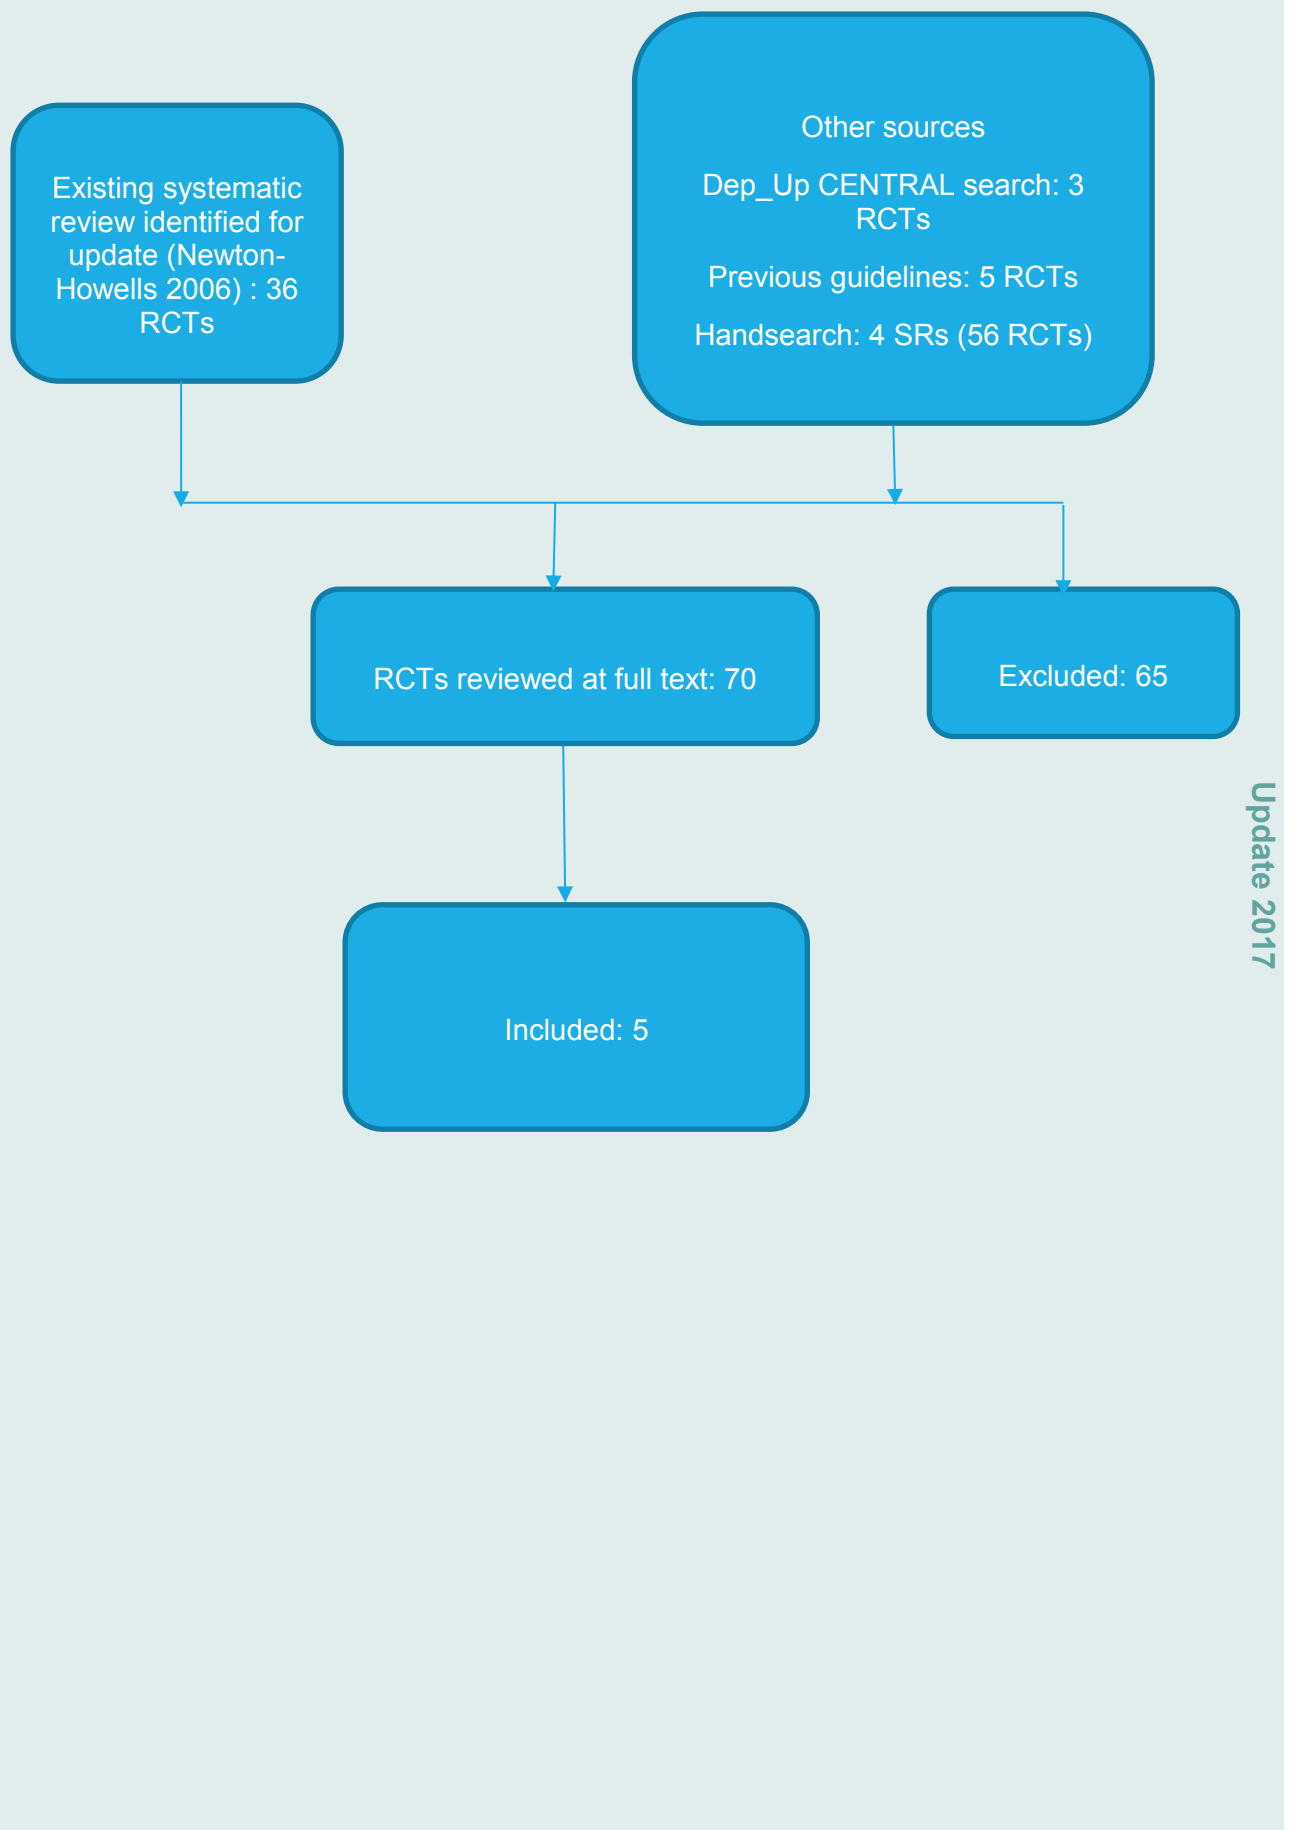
Existing systematic review identified for update (Newton-Howells 2006) : 36 RCTs

Other sources

Dep_Up CENTRAL search: 3 RCTs

Previous guidelines: 5 RCTs

Handsearch: 4 SRs (56 RCTs)

RCTs reviewed at full text: 70

Excluded: 65

Included: 5

Update 2017